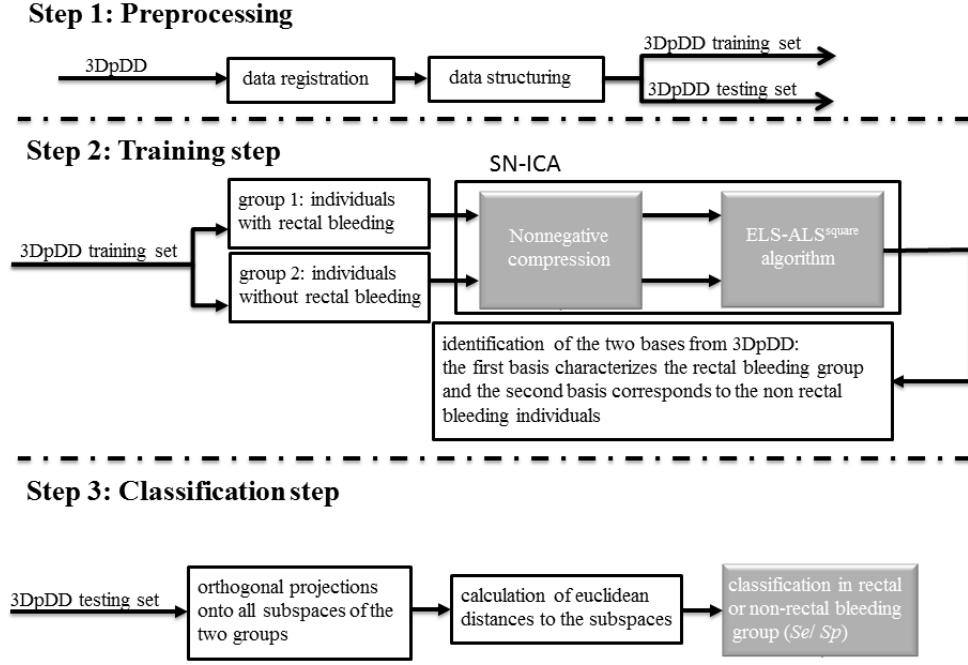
Step 1: Preprocessing

3DpDD

data registration

data structuring

3DpDD training set

3DpDD testing set

Step 2: Training step

SN-ICA

3DpDD training set

group 1: individuals with rectal bleeding

group 2: individuals without rectal bleeding

Nonnegative compression

ELS-ALS$^{square}$ algorithm

identification of the two bases from 3DpDD: the first basis characterizes the rectal bleeding group and the second basis corresponds to the non rectal bleeding individuals

Step 3: Classification step

3DpDD testing set

orthogonal projections onto all subspaces of the two groups

calculation of euclidean distances to the subspaces

classification in rectal or non-rectal bleeding group (Se/ Sp)